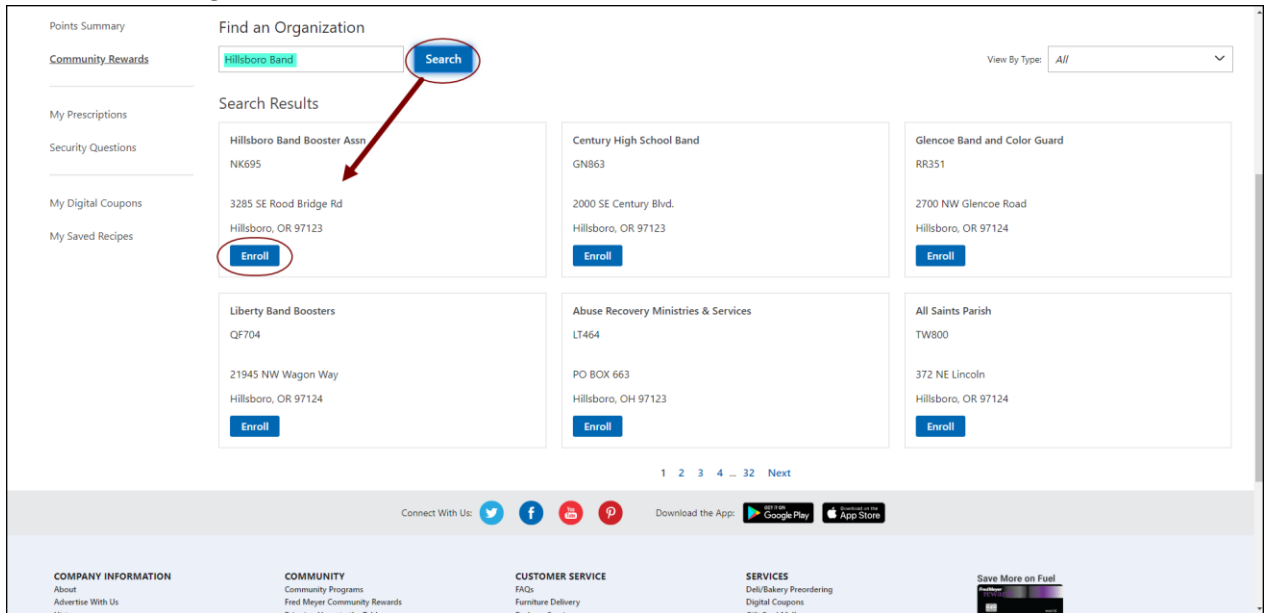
Points Summary

Community Rewards

My Prescriptions

Security Questions

My Digital Coupons

My Saved Recipes

Find an Organization

Hillsboro Band

Search

View By Type: All

Search Results

Hillsboro Band Booster Assn
NK695
3285 SE Rood Bridge Rd
Hillsboro, OR 97123
Enroll

Century High School Band
GN863
2000 SE Century Blvd.
Hillsboro, OR 97123
Enroll

Glencoe Band and Color Guard
RR351
2700 NW Glencoe Road
Hillsboro, OR 97124
Enroll

Liberty Band Boosters
QF704
21945 NW Wagon Way
Hillsboro, OR 97124
Enroll

Abuse Recovery Ministries & Services
LT464
PO BOX 663
Hillsboro, OH 97123
Enroll

All Saints Parish
TW800
372 NE Lincoln
Hillsboro, OR 97124
Enroll

1 2 3 4 ... 32 Next

Connect With Us:

Download the App: GET IT ON Google Play Download on the App Store

COMPANY INFORMATION
About
Advertise With Us

COMMUNITY
Community Programs
Fred Meyer Community Rewards

CUSTOMER SERVICE
FAQs
Furniture Delivery

SERVICES
Deli/Bakery Preordering
Digital Coupons

Save More on Fuel